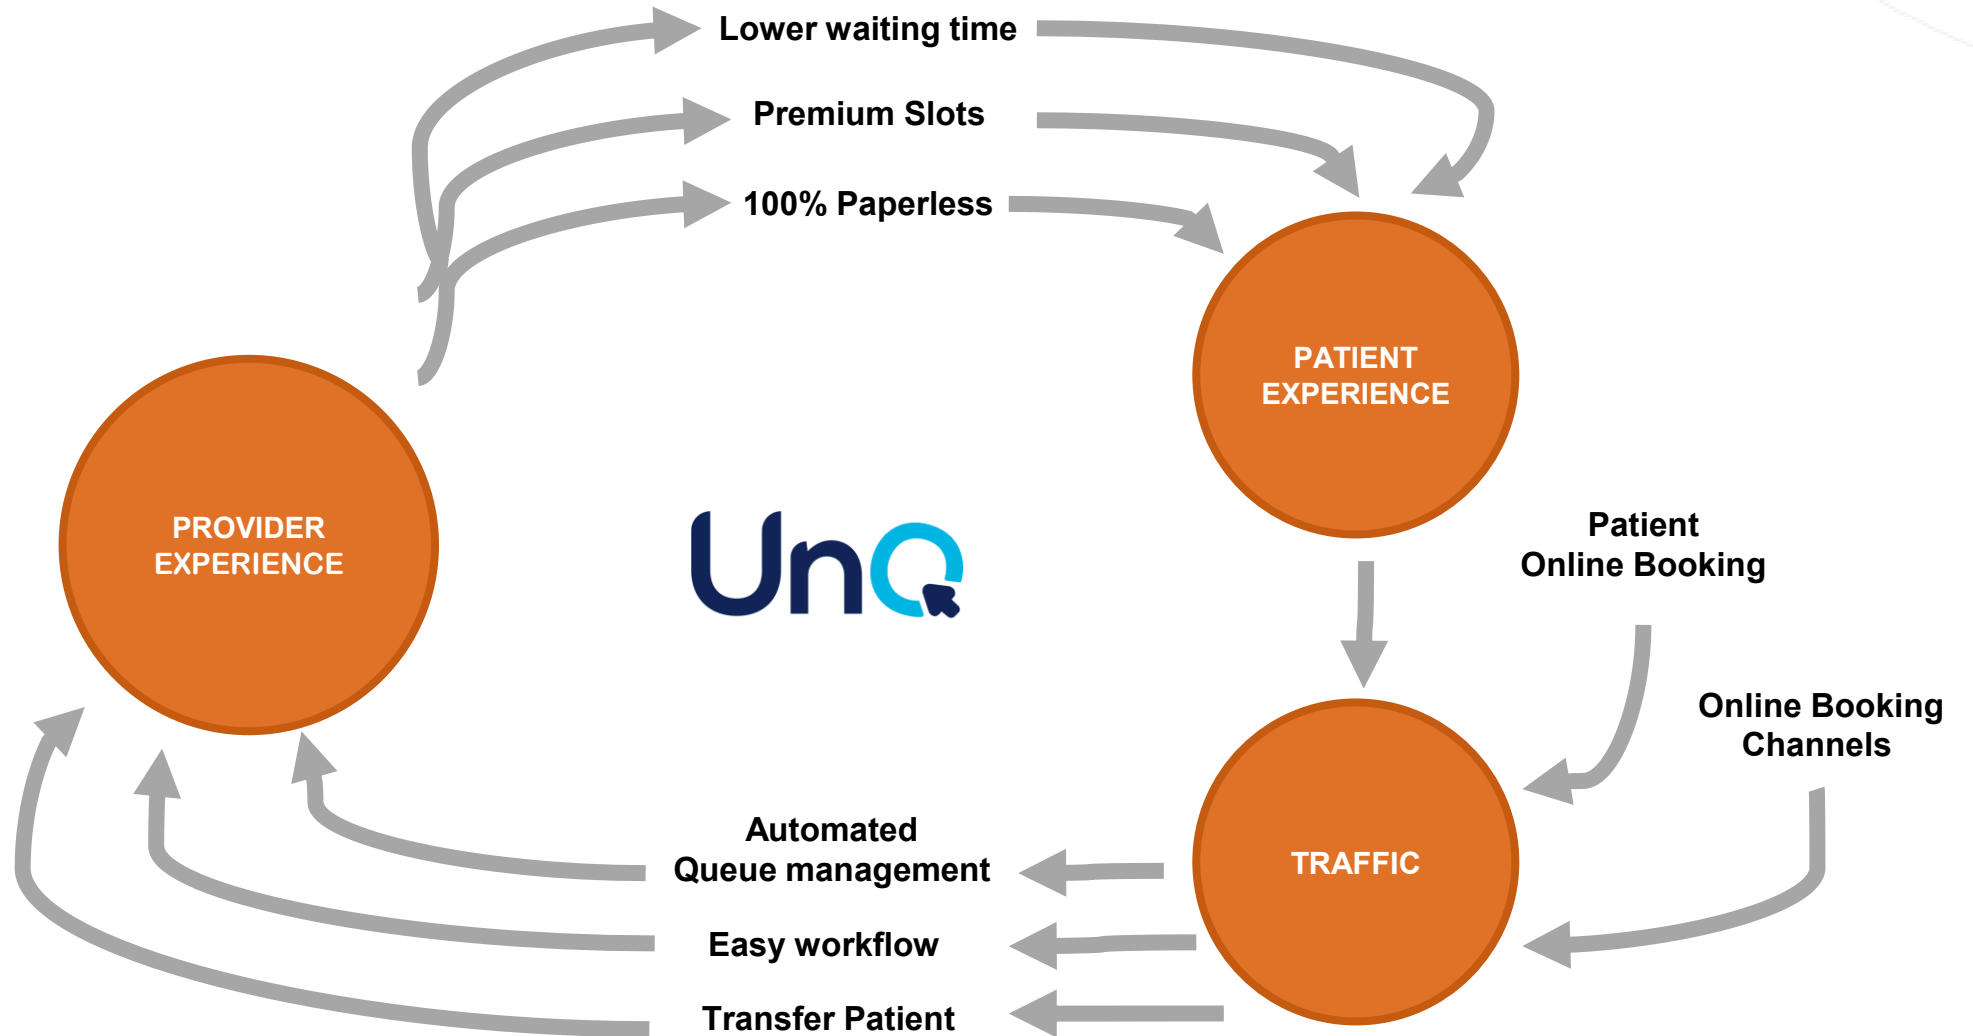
Lower waiting time

Premium Slots

100% Paperless

PATIENT EXPERIENCE

PROVIDER EXPERIENCE

UnQ

Patient Online Booking

Online Booking Channels

TRAFFIC

Automated Queue management

Easy workflow

Transfer Patient